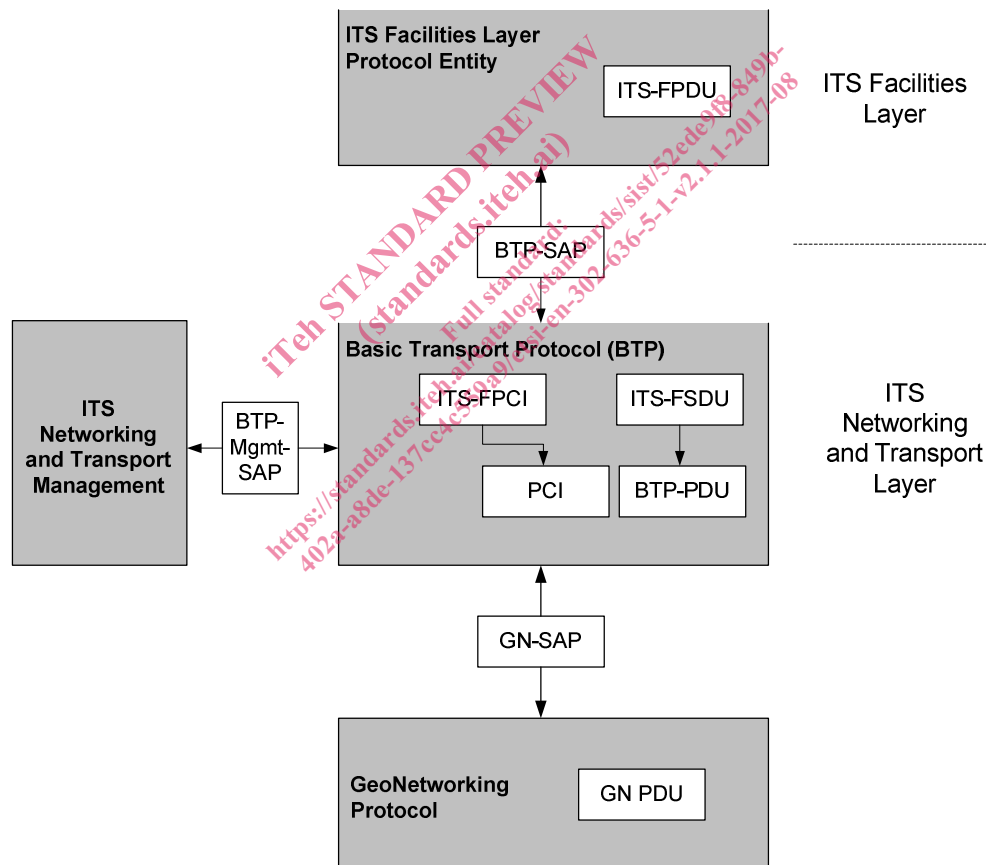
ITS Facilities Layer Protocol Entity

ITS-FPDU

ITS Facilities Layer

BTP-SAP

Basic Transport Protocol (BTP)

ITS-FPCI

ITS-FSDU

PCI

BTP-PDU

ITS Networking and Transport Layer

ITS Networking and Transport Management

BTP-Mgmt-SAP

GN-SAP

GeoNetworking Protocol

GN PDU

iTeh STANDARD PREVIEW
(standards.iteh.ai)
Full standard:
https://standards.iteh.ai/catalog/standards/sist/52ede9f8-849b-402a-a8de-137cc4c590a9/etsi-en-302-636-5-1-v2.1.1-2017-08